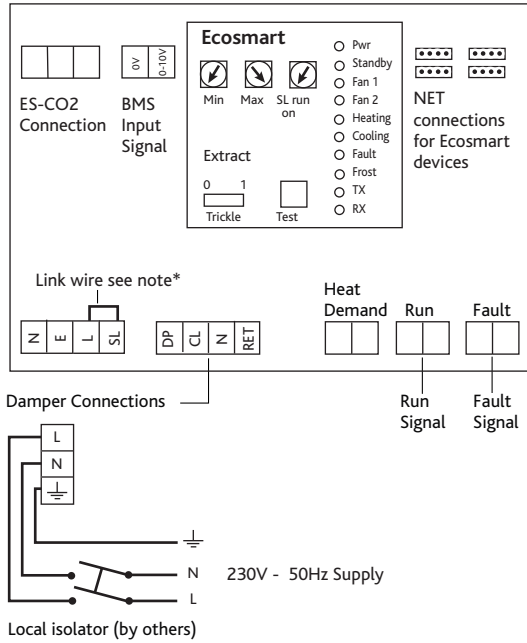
ES-CO2 Connection

0V 0-10V

BMS Input Signal

Ecosmart

Min Max SL run on

Extract

0 1

Trickle

Test

Pwr
Standby
Fan 1
Fan 2
Heating
Cooling
Fault
Frost
TX
RX

NET connections for Ecosmart devices

Link wire see note*

N E L SL

DP CL N RET

Heat Demand

Run

Fault

Damper Connections

Run Signal

Fault Signal

L
N

N
L

230V - 50Hz Supply

Local isolator (by others)